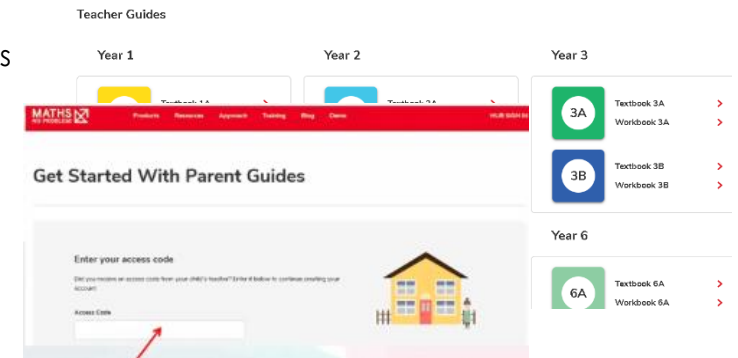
Teacher Guides

S

Year 1

Year 2

Year 3

Textbook 1A

Textbook 2A

3A

Textbook 3A

Workbook 3A

3B

Textbook 3B

Workbook 3B

Year 6

6A

Textbook 6A

Workbook 6A

MATHS NO PROBLEM

Products Resources Approach Training Blog Demo

Get Started With Parent Guides

Enter your access code

Did you receive an access code from your child's teacher? Enter it below to continue creating your account.

Access Code